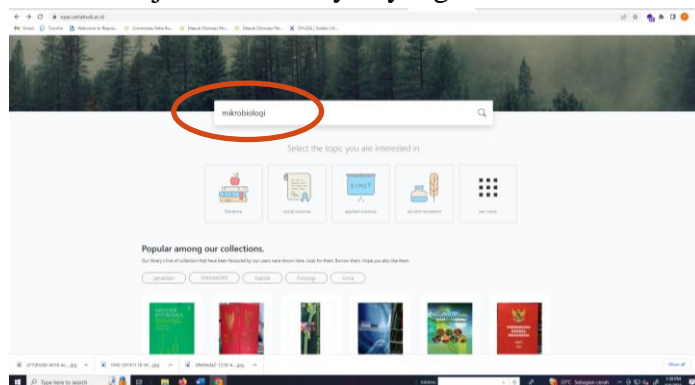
mikrobiologi

Select the topic you are interested in

literature

social sciences

applied sciences

art and recreation

see more

Popular among our collections.

Our library's line of collection that have been favoured by our users were shown here. Look for them. Borrow them. Hope you also like them

Type here to search